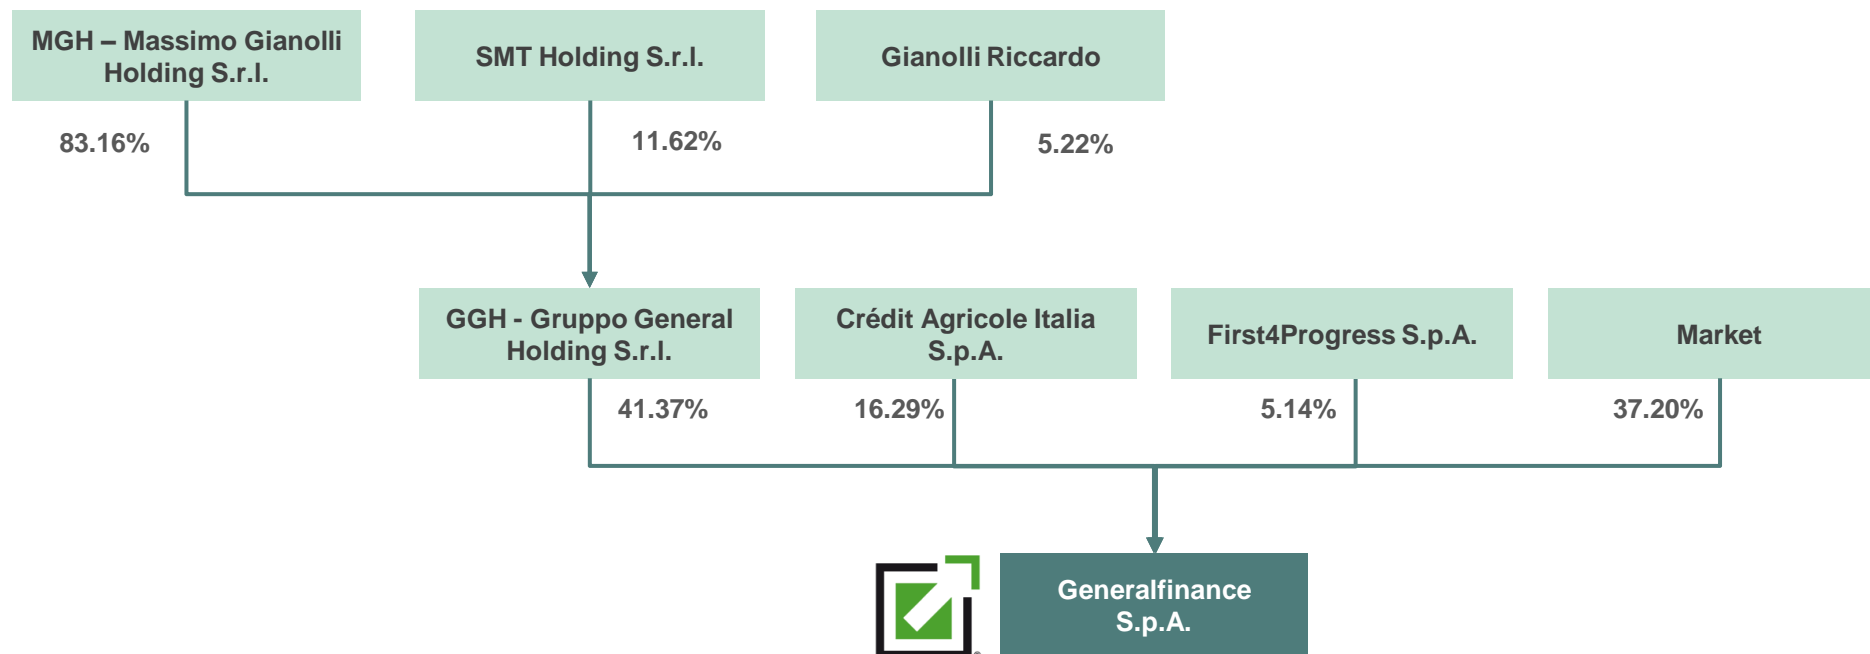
MGH – Massimo Gianolli Holding S.r.l.

SMT Holding S.r.l.

Gianolli Riccardo

83.16%

11.62%

5.22%

GGH - Gruppo General Holding S.r.l.

Crédit Agricole Italia S.p.A.

First4Progress S.p.A.

Market

41.37%

16.29%

5.14%

37.20%

Generalfinance S.p.A.